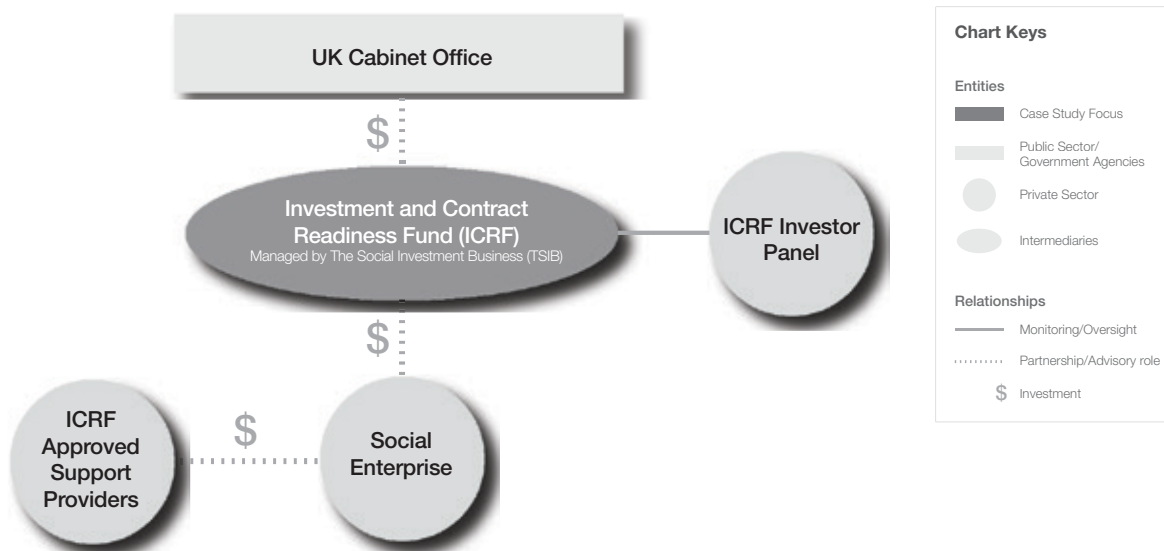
UK Cabinet Office

$

Investment and Contract Readiness Fund (ICRF)
Managed by The Social Investment Business (TSIB)

ICRF Investor Panel

$

ICRF Approved Support Providers

$

Social Enterprise

Chart Keys

Entities

Case Study Focus

Public Sector/ Government Agencies

Private Sector

Intermediaries

Relationships

Monitoring/Oversight

Partnership/Advisory role

$ Investment